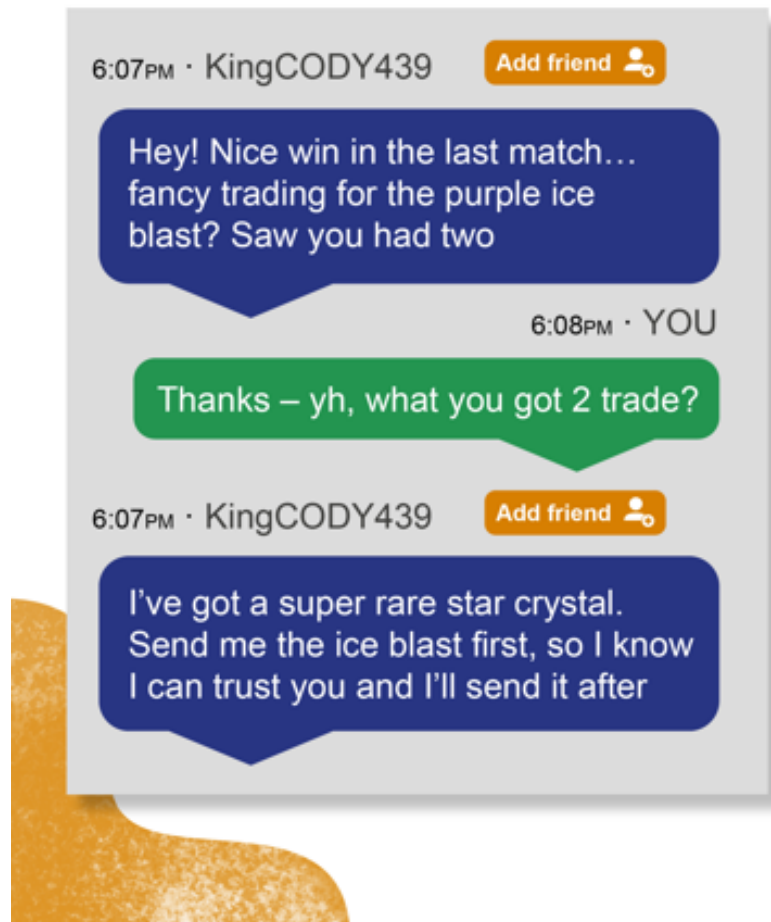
6:07PM · KingCODY439 Add friend

Hey! Nice win in the last match… fancy trading for the purple ice blast? Saw you had two

6:08PM · YOU

Thanks – yh, what you got 2 trade?

6:07PM · KingCODY439 Add friend

I've got a super rare star crystal. Send me the ice blast first, so I know I can trust you and I'll send it after